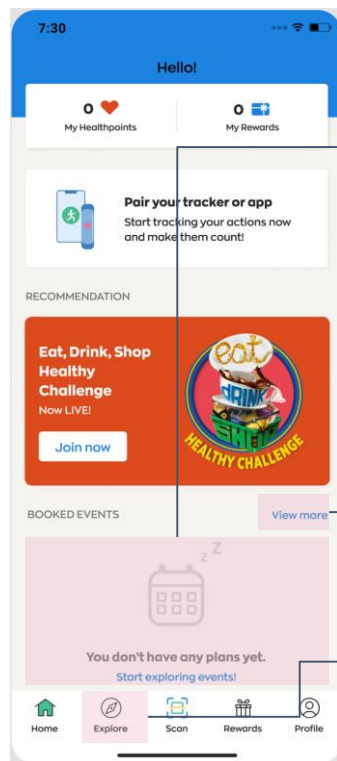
7:30

Hello!

0 My Healthpoints

0 My Rewards

Pair your tracker or app
Start tracking your actions now and make them count!

RECOMMENDATION

Eat, Drink, Shop Healthy Challenge
Now LIVE!

Join now

eat DRINK SHOP HEALTHY CHALLENGE

BOOKED EVENTS

View more

Z Z

You don't have any plans yet.
Start exploring events!

Home Explore Scan Rewards Profile